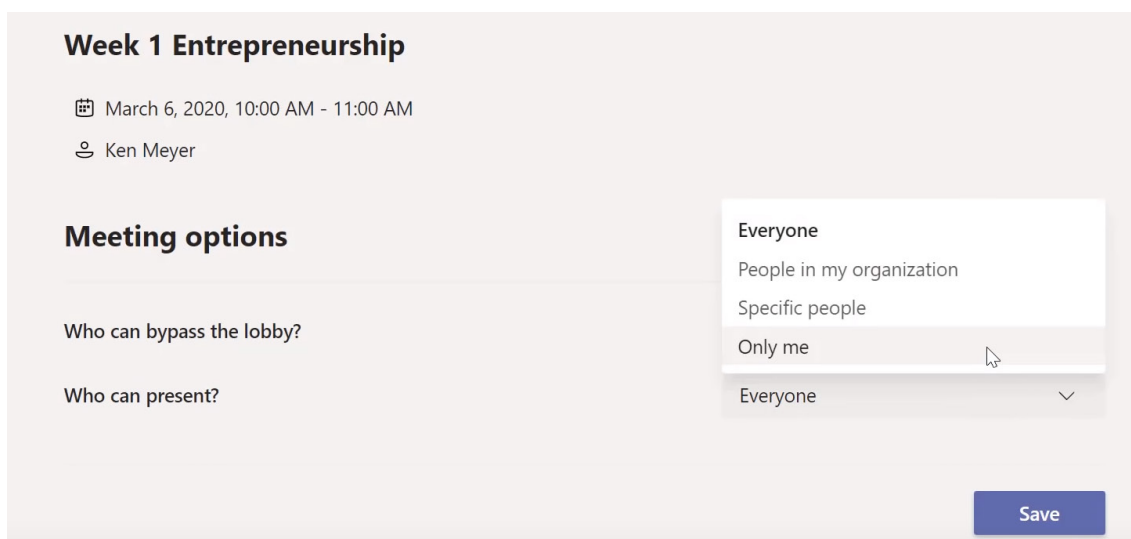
Week 1 Entrepreneurship

March 6, 2020, 10:00 AM - 11:00 AM

Ken Meyer

Meeting options

Who can bypass the lobby?

Who can present?

Everyone
People in my organization
Specific people
Only me

Everyone

Save